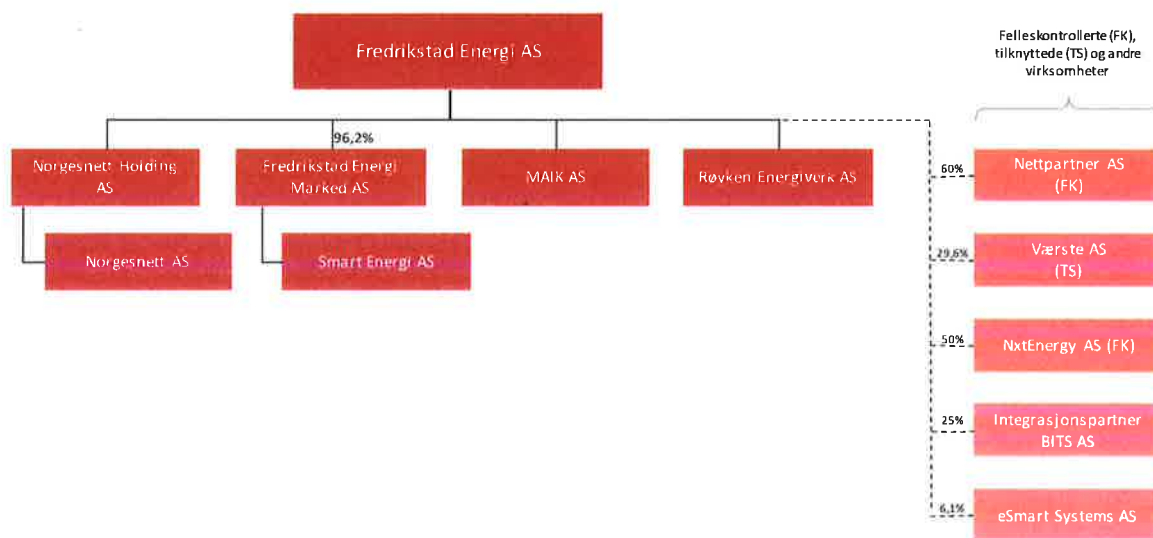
Fredrikstad Energi AS

Felleskontrollerte (FK), tilknyttede (TS) og andre virksomheter

96,2%

Norgesnett Holding AS

Fredrikstad Energi Marked AS

MAIK AS

Røyken Energiverk AS

Norgesnett AS

Smart Energi AS

60%

Nettpartner AS (FK)

29,6%

Værste AS (TS)

50%

NxtEnergy AS (FK)

25%

Integrasjonspartner BITS AS

6,1%

eSmart Systems AS